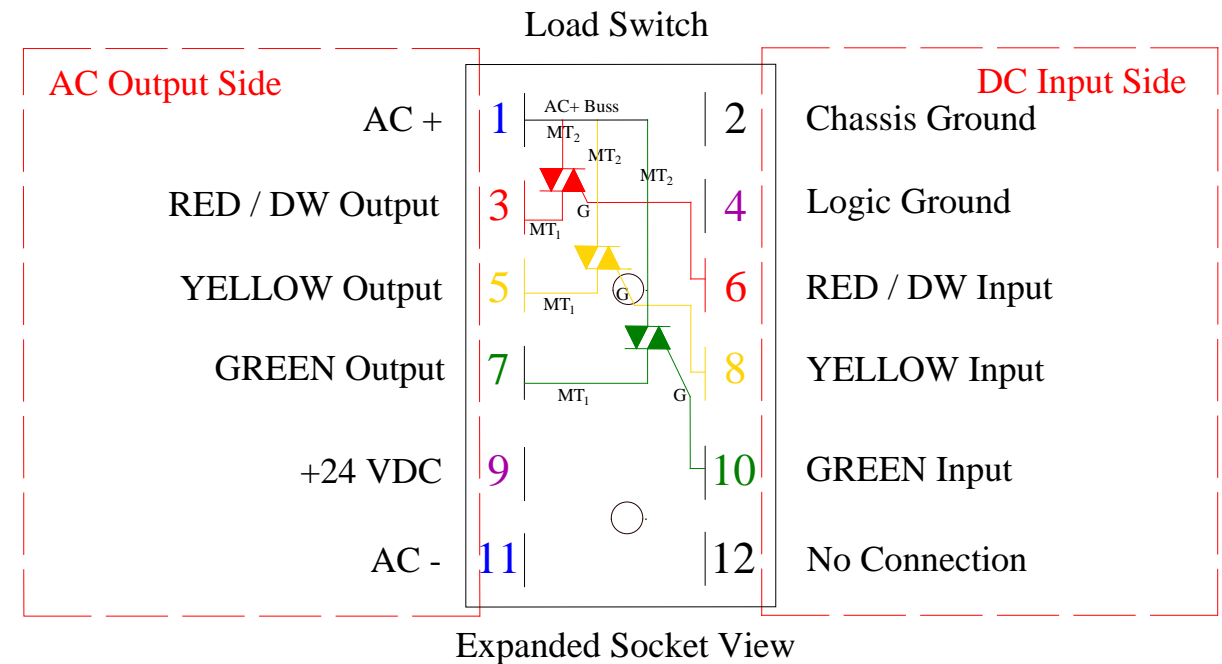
Load Switch

AC Output Side

DC Input Side

AC +
1
AC+ Buss
$MT_2$
$MT_2$
$MT_2$
2
Chassis Ground

RED / DW Output
3
G
$MT_1$
4
Logic Ground

YELLOW Output
5
G
$MT_1$
6
RED / DW Input

GREEN Output
7
$MT_1$
G
8
YELLOW Input

+24 VDC
9
10
GREEN Input

AC -
11
12
No Connection

Expanded Socket View